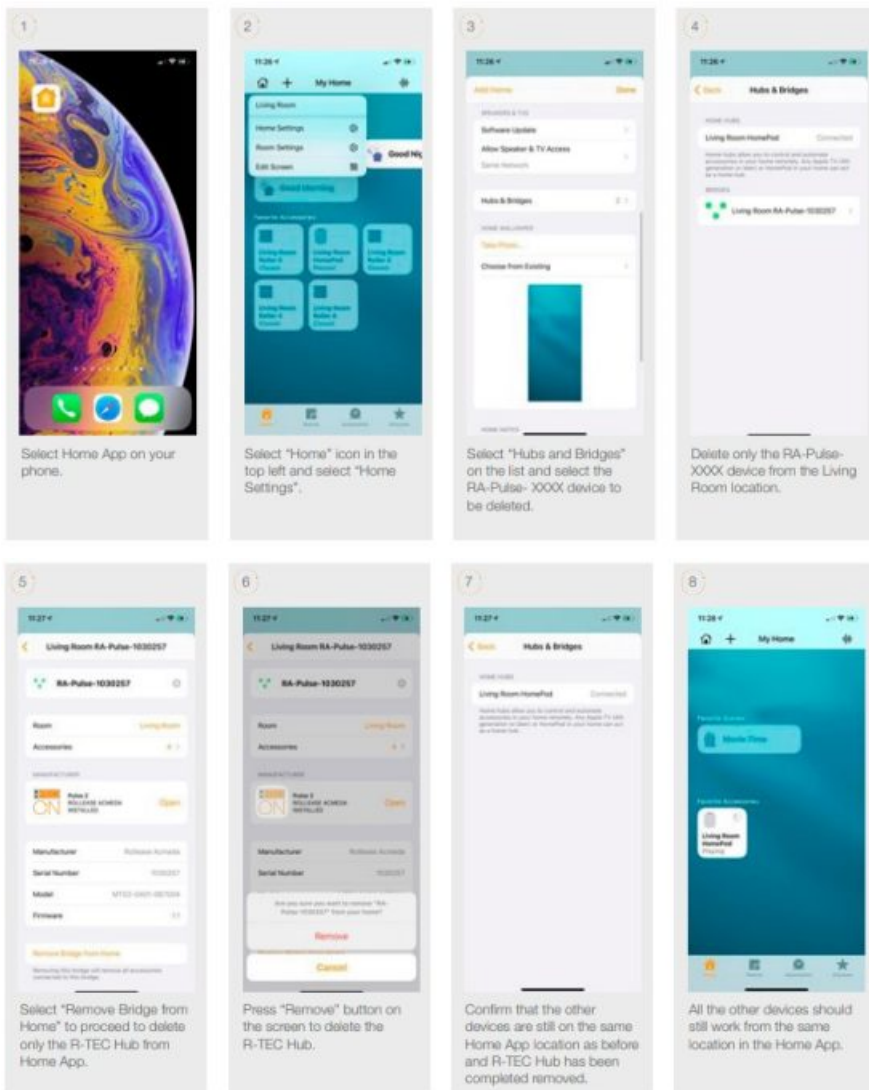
1

Select Home App on your phone.

2

11:26

My Home

Living Room

Home Settings

Room Settings

Edit Screen

Good Morning

Good Nig

Select "Home" icon in the top left and select "Home Settings".

3

11:26

Add Home

Done

Software Update

Allow Speaker & TV Access

Hubs & Bridges

Take Photo...

Choose From Existing

Select "Hubs and Bridges" on the list and select the RA-Pulse- XXXX device to be deleted.

4

11:26

Back

Hubs & Bridges

Living Room HomePod

Connected

Living Room RA-Pulse-1030257

Delete only the RA-Pulse-XXXX device from the Living Room location.

5

11:27

Living Room RA-Pulse-1030257

RA-Pulse-1030257

Room

Living Room

Accessories

Pulse 2

ROLLEASE ACMEDA

Open

Manufacturer

Rollease Acmeda

Serial Number

Model

Firmware

Remove Bridge from Home

Select "Remove Bridge from Home" to proceed to delete only the R-TEC Hub from Home App.

6

11:27

Living Room RA-Pulse-1030257

RA-Pulse-1030257

Room

Accessories

Manufacturer

Serial Number

Remove

Cancel

Press "Remove" button on the screen to delete the R-TEC Hub.

7

11:27

Back

Hubs & Bridges

Living Room HomePod

Connected

Confirm that the other devices are still on the same Home App location as before and R-TEC Hub has been completed removed.

8

11:28

My Home

Movie Time

Living Room HomePod

All the other devices should still work from the same location in the Home App.